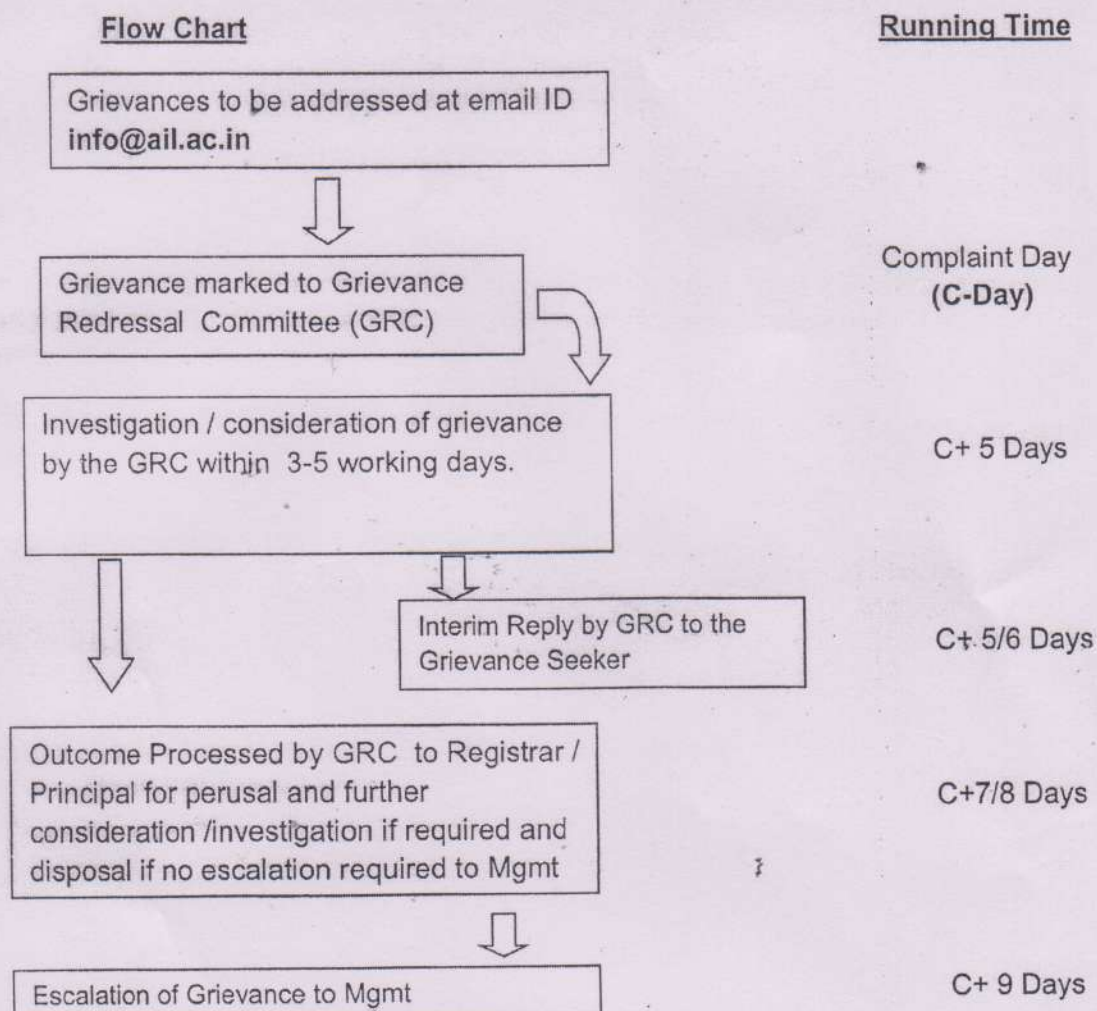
Flow Chart

Running Time

Grievances to be addressed at email ID info@ail.ac.in

Grievance marked to Grievance Redressal Committee (GRC)

Complaint Day (C-Day)

Investigation / consideration of grievance by the GRC within 3-5 working days.

C+ 5 Days

Interim Reply by GRC to the Grievance Seeker

C+ 5/6 Days

Outcome Processed by GRC to Registrar / Principal for perusal and further consideration /investigation if required and disposal if no escalation required to Mgmt

C+7/8 Days

Escalation of Grievance to Mgmt

C+ 9 Days